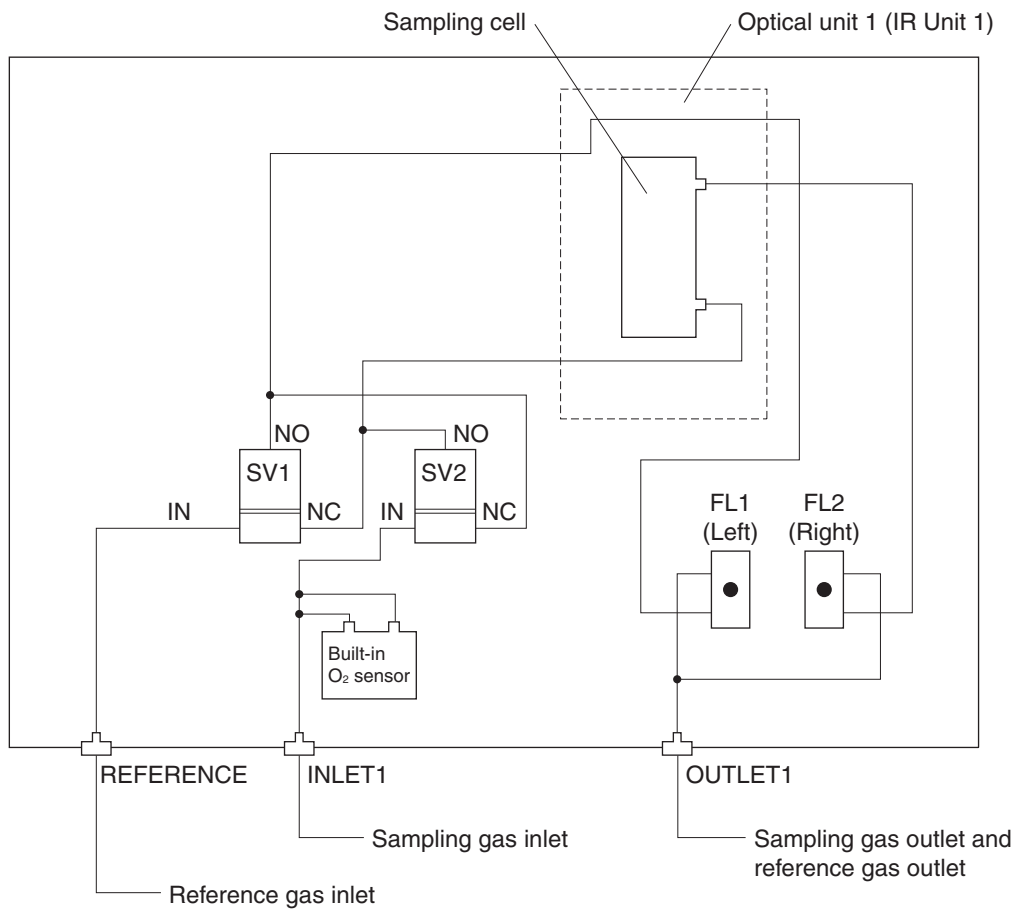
Sampling cell

Optical unit 1 (IR Unit 1)

NO

SV1

IN

NC

NO

SV2

IN

NC

FL1 (Left)

FL2 (Right)

Built-in $O_2$ sensor

REFERENCE

INLET1

OUTLET1

Sampling gas inlet

Sampling gas outlet and reference gas outlet

Reference gas inlet